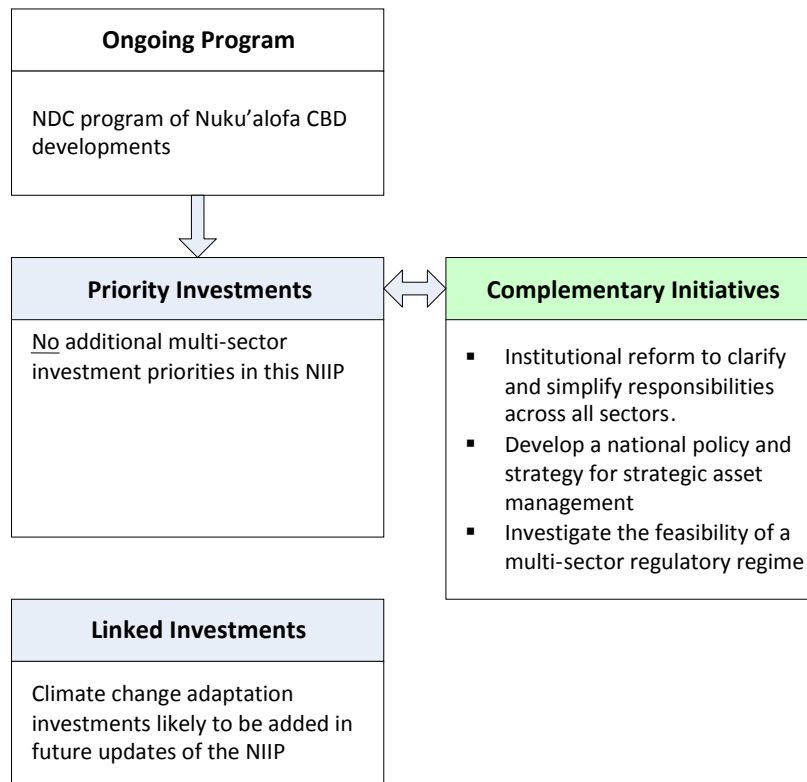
Ongoing Program

NDC program of Nuku'alofa CBD developments

Priority Investments

No additional multi-sector investment priorities in this NIIP

Complementary Initiatives

- Institutional reform to clarify and simplify responsibilities across all sectors.
- Develop a national policy and strategy for strategic asset management
- Investigate the feasibility of a multi-sector regulatory regime

Linked Investments

Climate change adaptation investments likely to be added in future updates of the NIIP